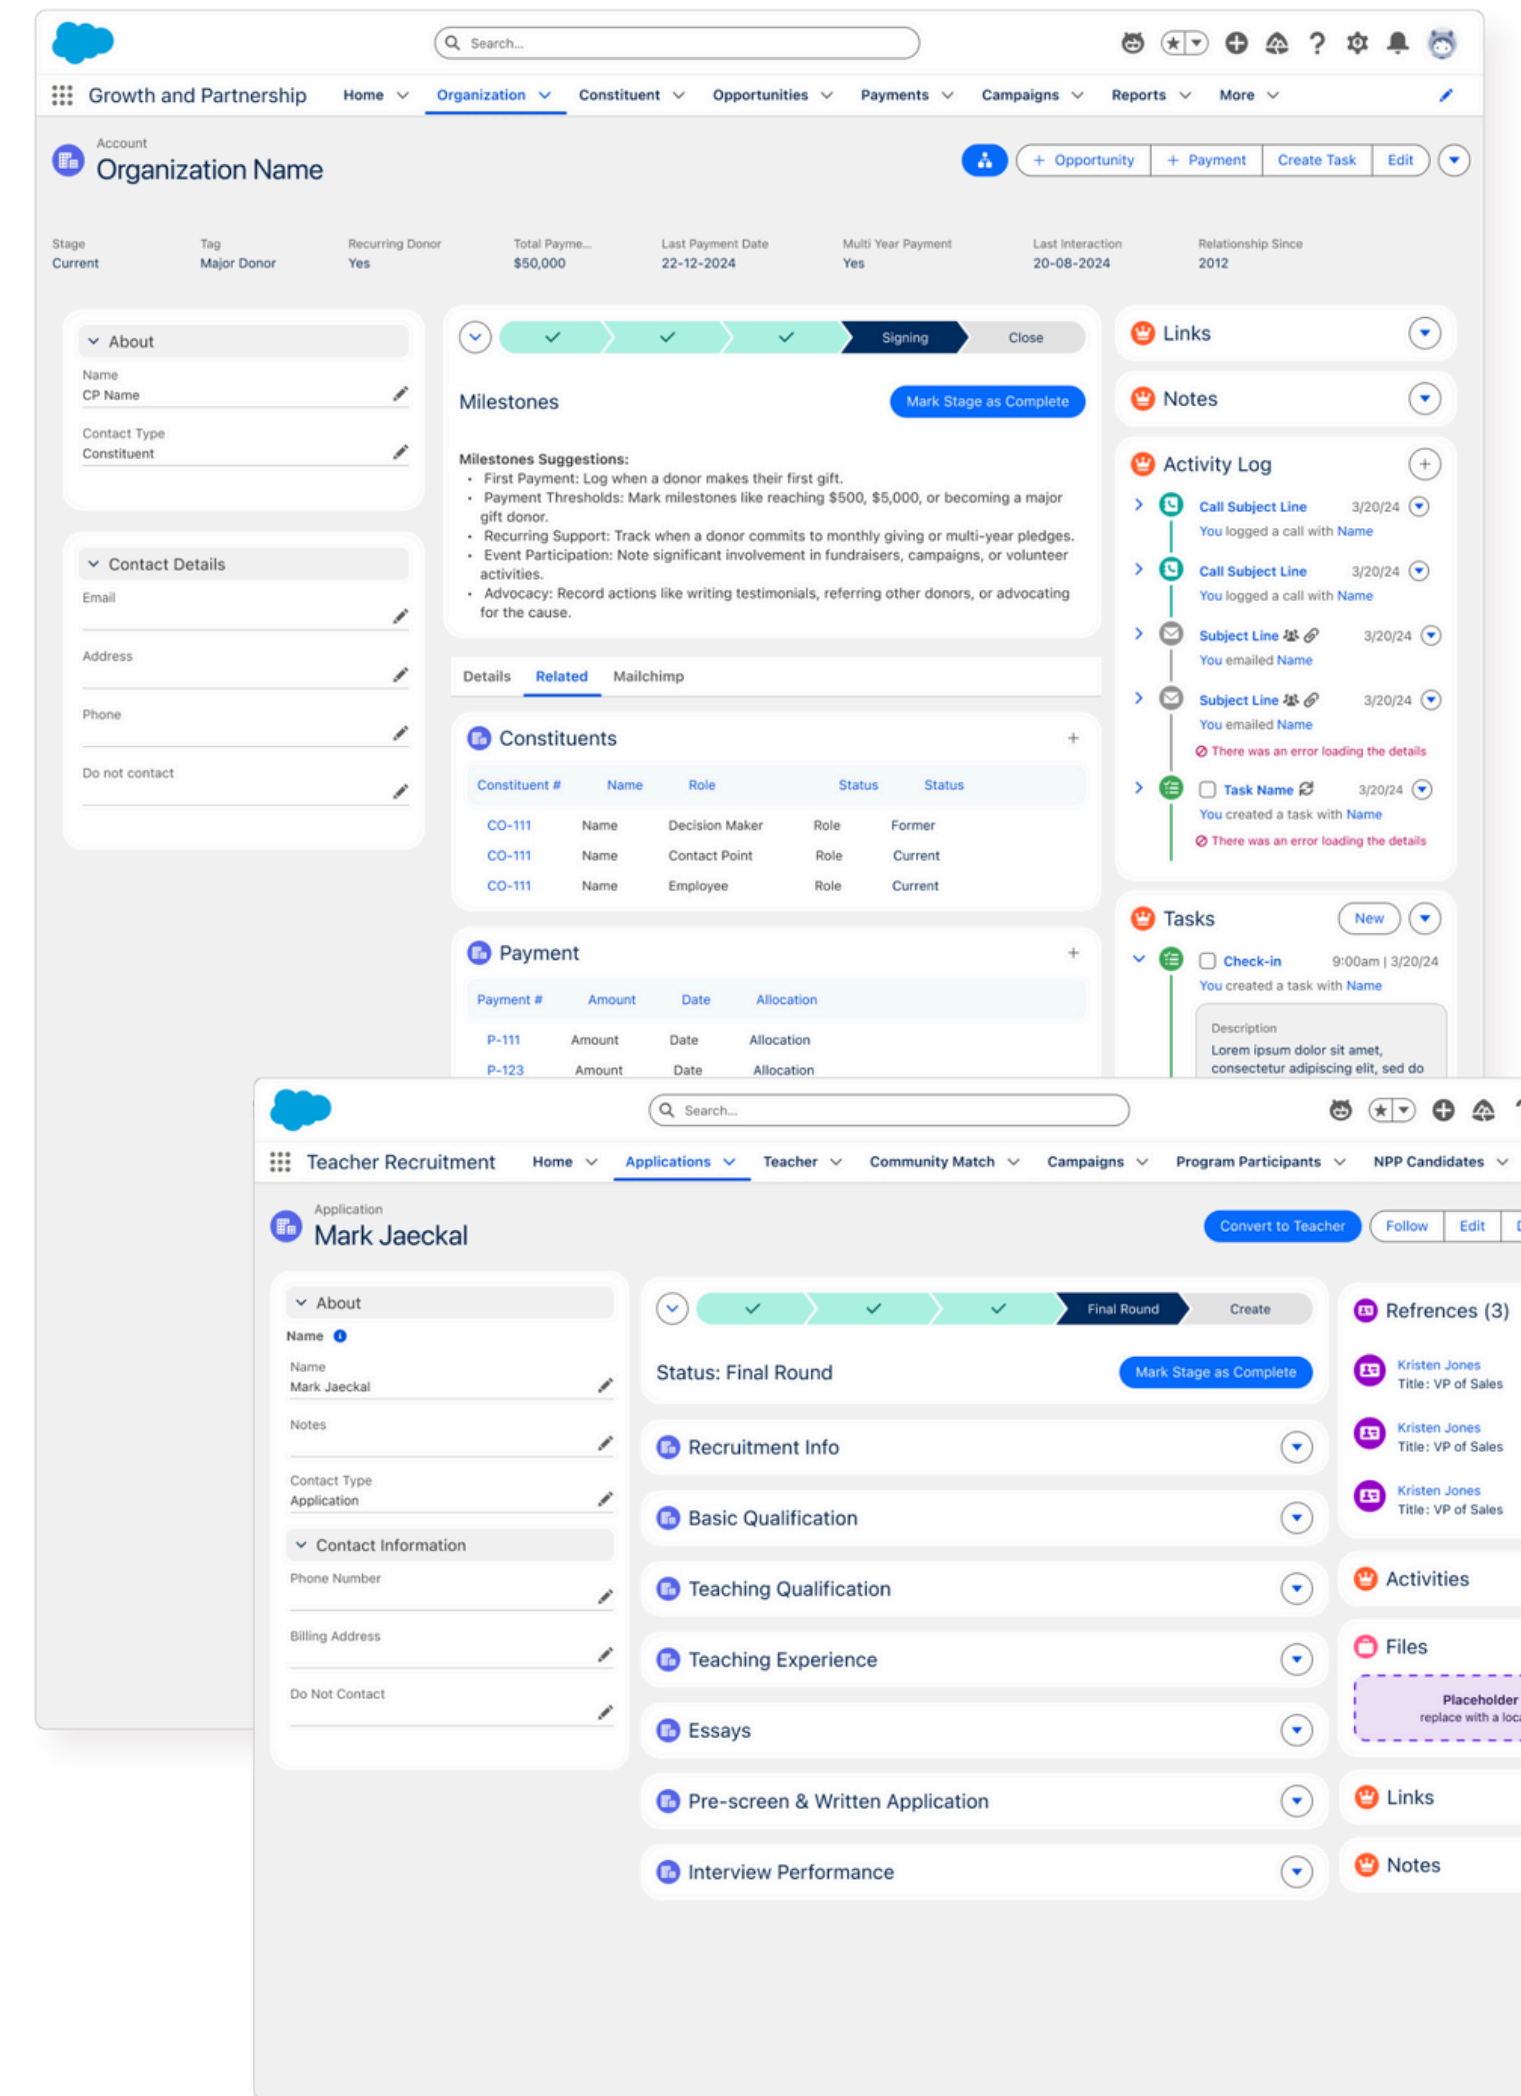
Search...

Growth and Partnership Home Organization Constituent Opportunities Payments Campaigns Reports More

Account
Organization Name

+ Opportunity + Payment Create Task Edit

| Stage | Tag | Recurring Donor | Total Payme... | Last Payment Date | Multi Year Payment | Last Interaction | Relationship Since |
|---|---|---|---|---|---|---|---|
| Current | Major Donor | Yes | $50,000 | 22-12-2024 | Yes | 20-08-2024 | 2012 |

About
Name
CP Name
Contact Type
Constituent

Contact Details
Email
Address
Phone
Do not contact

Signing Close

Milestones
Mark Stage as Complete

Milestones Suggestions:
• First Payment: Log when a donor makes their first gift.
• Payment Thresholds: Mark milestones like reaching $500, $5,000, or becoming a major gift donor.
• Recurring Support: Track when a donor commits to monthly giving or multi-year pledges.
• Event Participation: Note significant involvement in fundraisers, campaigns, or volunteer activities.
• Advocacy: Record actions like writing testimonials, referring other donors, or advocating for the cause.

Details Related Mailchimp

Constituents

| Constituent # | Name | Role | Status | Status |
|---|---|---|---|---|
| CO-111 | Name | Decision Maker | Role | Former |
| CO-111 | Name | Contact Point | Role | Current |
| CO-111 | Name | Employee | Role | Current |

Payment

| Payment # | Amount | Date | Allocation |
|---|---|---|---|
| P-111 | Amount | Date | Allocation |
| P-123 | Amount | Date | Allocation |

Links
Notes
Activity Log
Call Subject Line 3/20/24
You logged a call with Name
Call Subject Line 3/20/24
You logged a call with Name
Subject Line 3/20/24
You emailed Name
Subject Line 3/20/24
You emailed Name
There was an error loading the details
Task Name 3/20/24
You created a task with Name
There was an error loading the details

Tasks New
Check-in 9:00am | 3/20/24
You created a task with Name
Description
Lorem ipsum dolor sit amet, consectetur adipiscing elit, sed do

Search...

Teacher Recruitment Home Applications Teacher Community Match Campaigns Program Participants NPP Candidates

Application
Mark Jaeckal

Convert to Teacher Follow Edit

About
Name
Name
Mark Jaeckal
Notes
Contact Type
Application
Contact Information
Phone Number
Billing Address
Do Not Contact

Final Round Create

Status: Final Round
Mark Stage as Complete

Recruitment Info
Basic Qualification
Teaching Qualification
Teaching Experience
Essays
Pre-screen & Written Application
Interview Performance

Refrences (3)
Kristen Jones
Title: VP of Sales
Kristen Jones
Title: VP of Sales
Kristen Jones
Title: VP of Sales
Activities
Files
Placeholder
replace with a loc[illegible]
Links
Notes